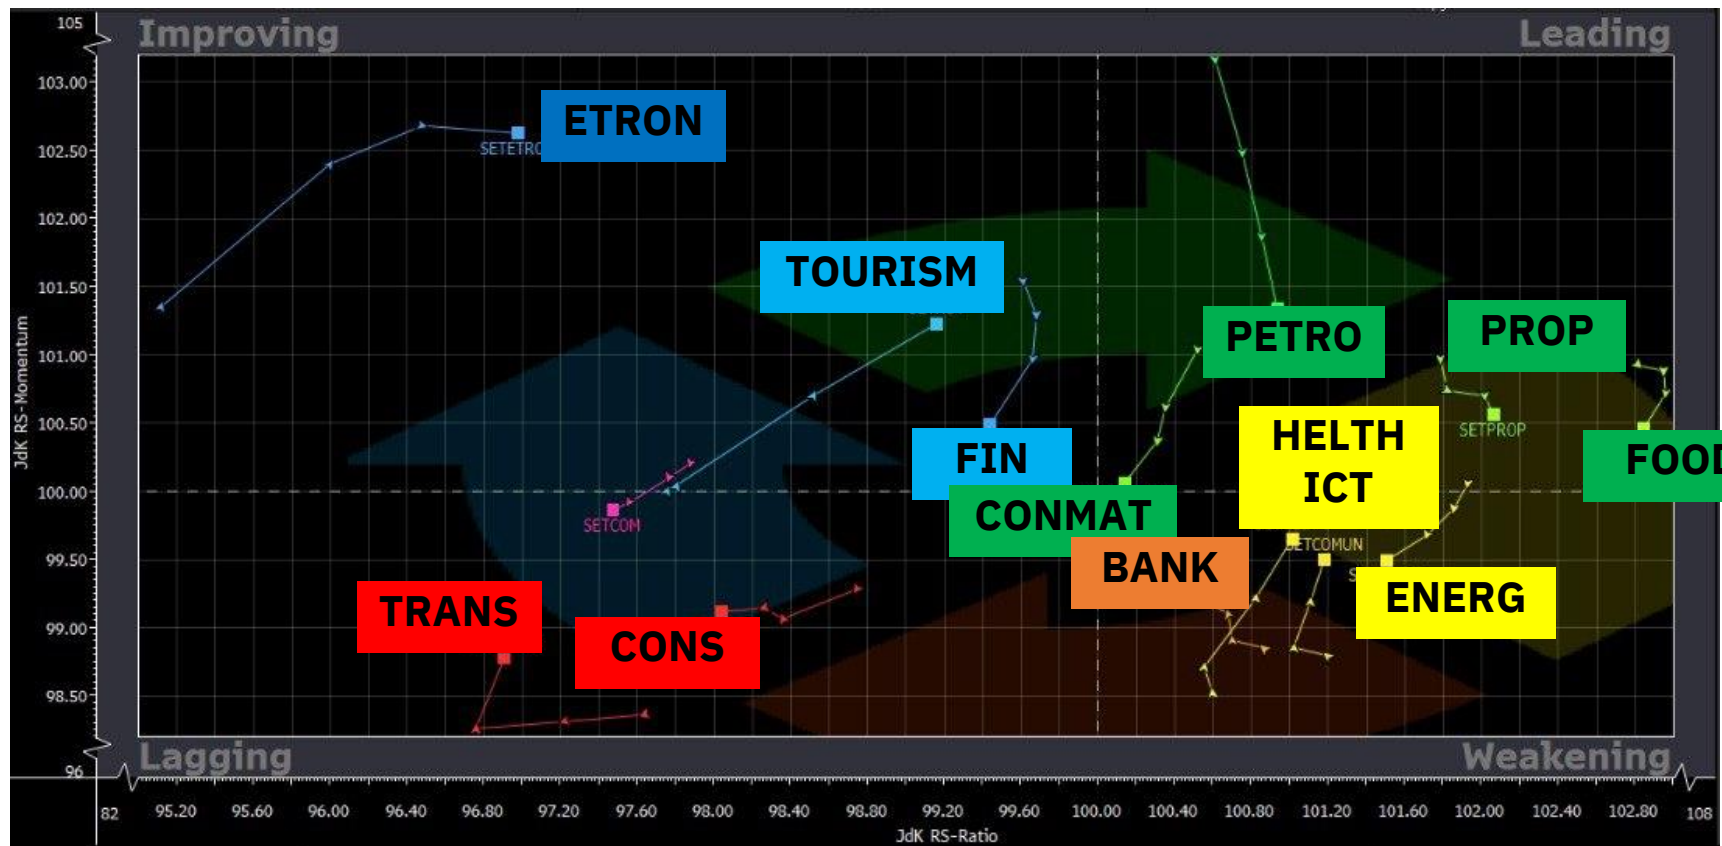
Improving

Leading

Lagging

Weakening

105
103.00
102.50
102.00
101.50
101.00
100.50
100.00
99.50
99.00
98.50
96

JdK RS-Momentum

82
95.20
95.60
96.00
96.40
96.80
97.20
97.60
98.00
98.40
98.80
99.20
99.60
100.00
100.40
100.80
101.20
101.60
102.00
102.40
102.80
108

JdK RS-Ratio

ETRON
SETETRO
TOURISM
PETRO
PROP
SETPROP
HELTH
ICT
FOOD
FIN
CONMAT
BANK
SETCOM
SETCOMUN
ENERG
TRANS
CONS